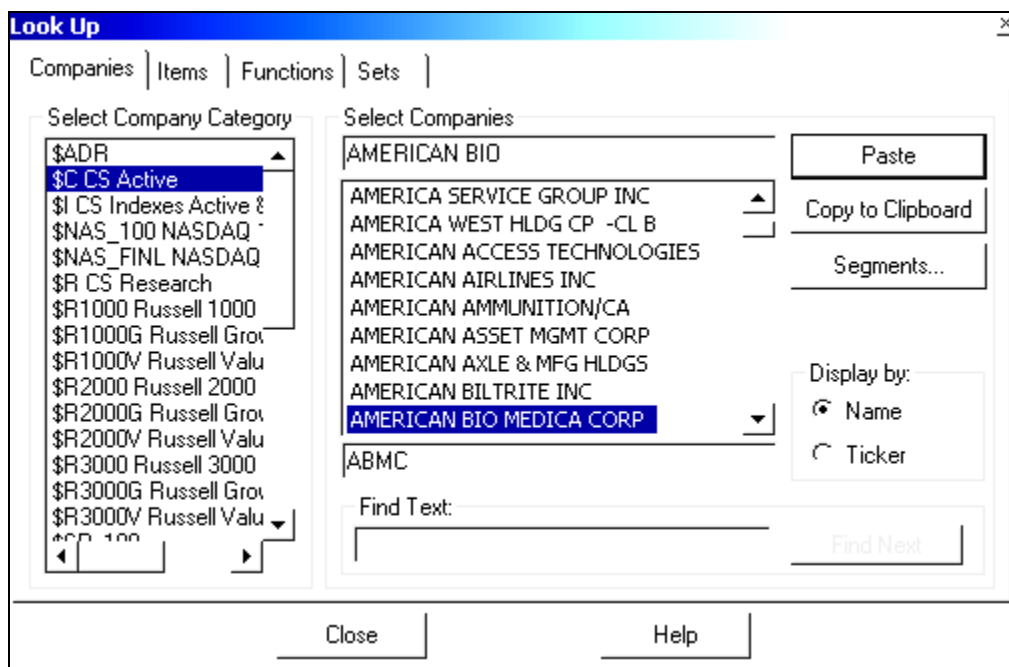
Look Up

Companies | Items | Functions | Sets

Select Company Category

$ADR
$C CS Active
$I CS Indexes Active 8
$NAS_100 NASDAQ 1
$NAS_FINL NASDAQ
$R CS Research
$R1000 Russell 1000
$R1000G Russell Grov
$R1000V Russell Valu
$R2000 Russell 2000
$R2000G Russell Grov
$R2000V Russell Valu
$R3000 Russell 3000
$R3000G Russell Grov
$R3000V Russell Valu
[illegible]

Select Companies

AMERICAN BIO

AMERICA SERVICE GROUP INC
AMERICA WEST HLDG CP -CL B
AMERICAN ACCESS TECHNOLOGIES
AMERICAN AIRLINES INC
AMERICAN AMMUNITION/CA
AMERICAN ASSET MGMT CORP
AMERICAN AXLE & MFG HLDGS
AMERICAN BILTRITE INC
AMERICAN BIO MEDICA CORP

ABMC

Paste

Copy to Clipboard

Segments...

Display by:
Name
Ticker

Find Text:

Find Next

Close

Help